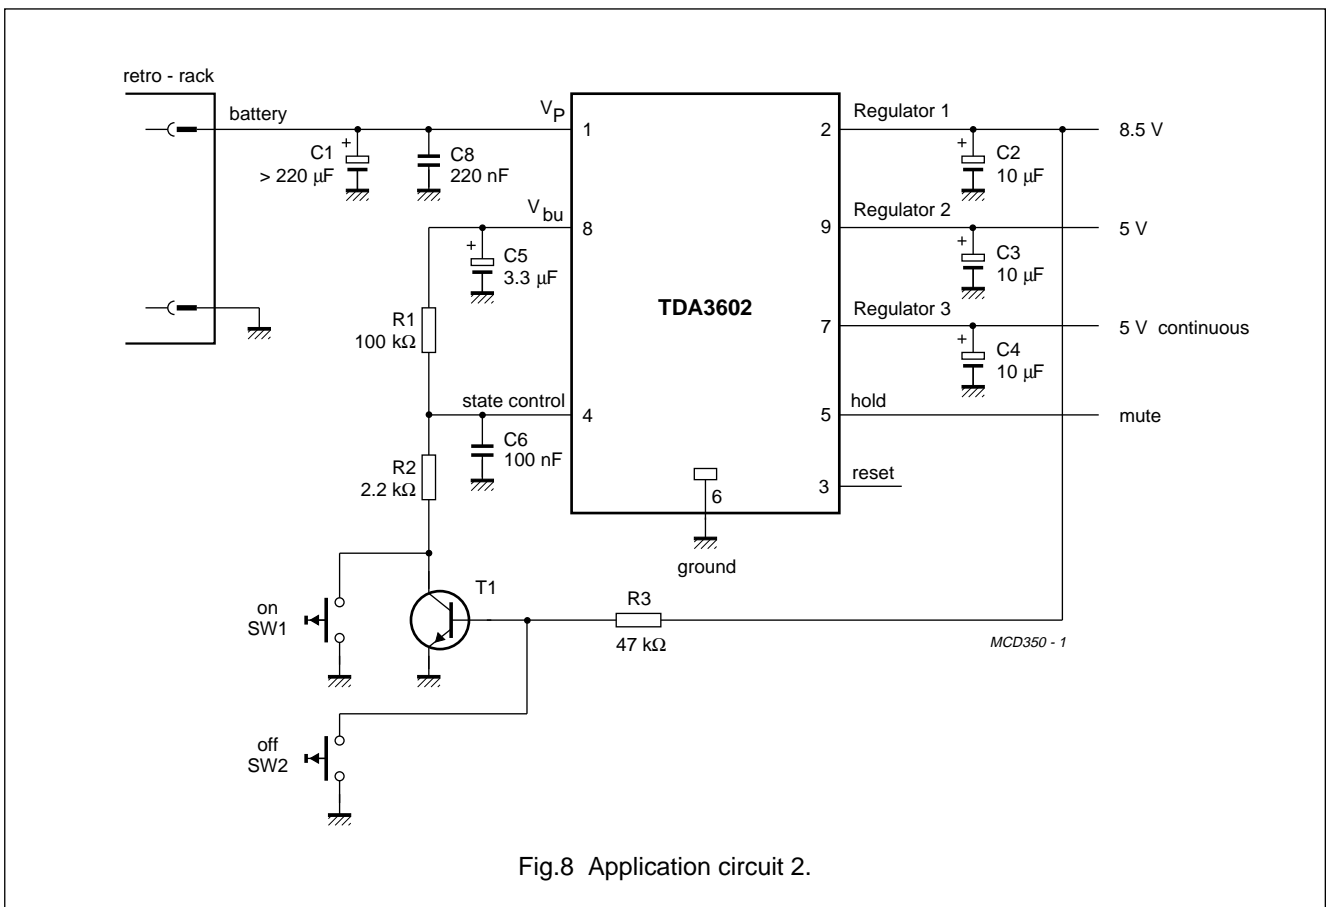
retro - rack

battery

C1
> 220 μF

C8
220 nF

$V_P$

1

$V_{bu}$

8

C5
3.3 μF

R1
100 kΩ

state control

4

C6
100 nF

R2
2.2 kΩ

TDA3602

6

ground

Regulator 1

2

C2
10 μF

8.5 V

Regulator 2

9

C3
10 μF

5 V

Regulator 3

7

C4
10 μF

5 V continuous

hold

5

mute

3

reset

on
SW1

T1

R3
47 kΩ

MCD350 - 1

off
SW2

Fig.8 Application circuit 2.